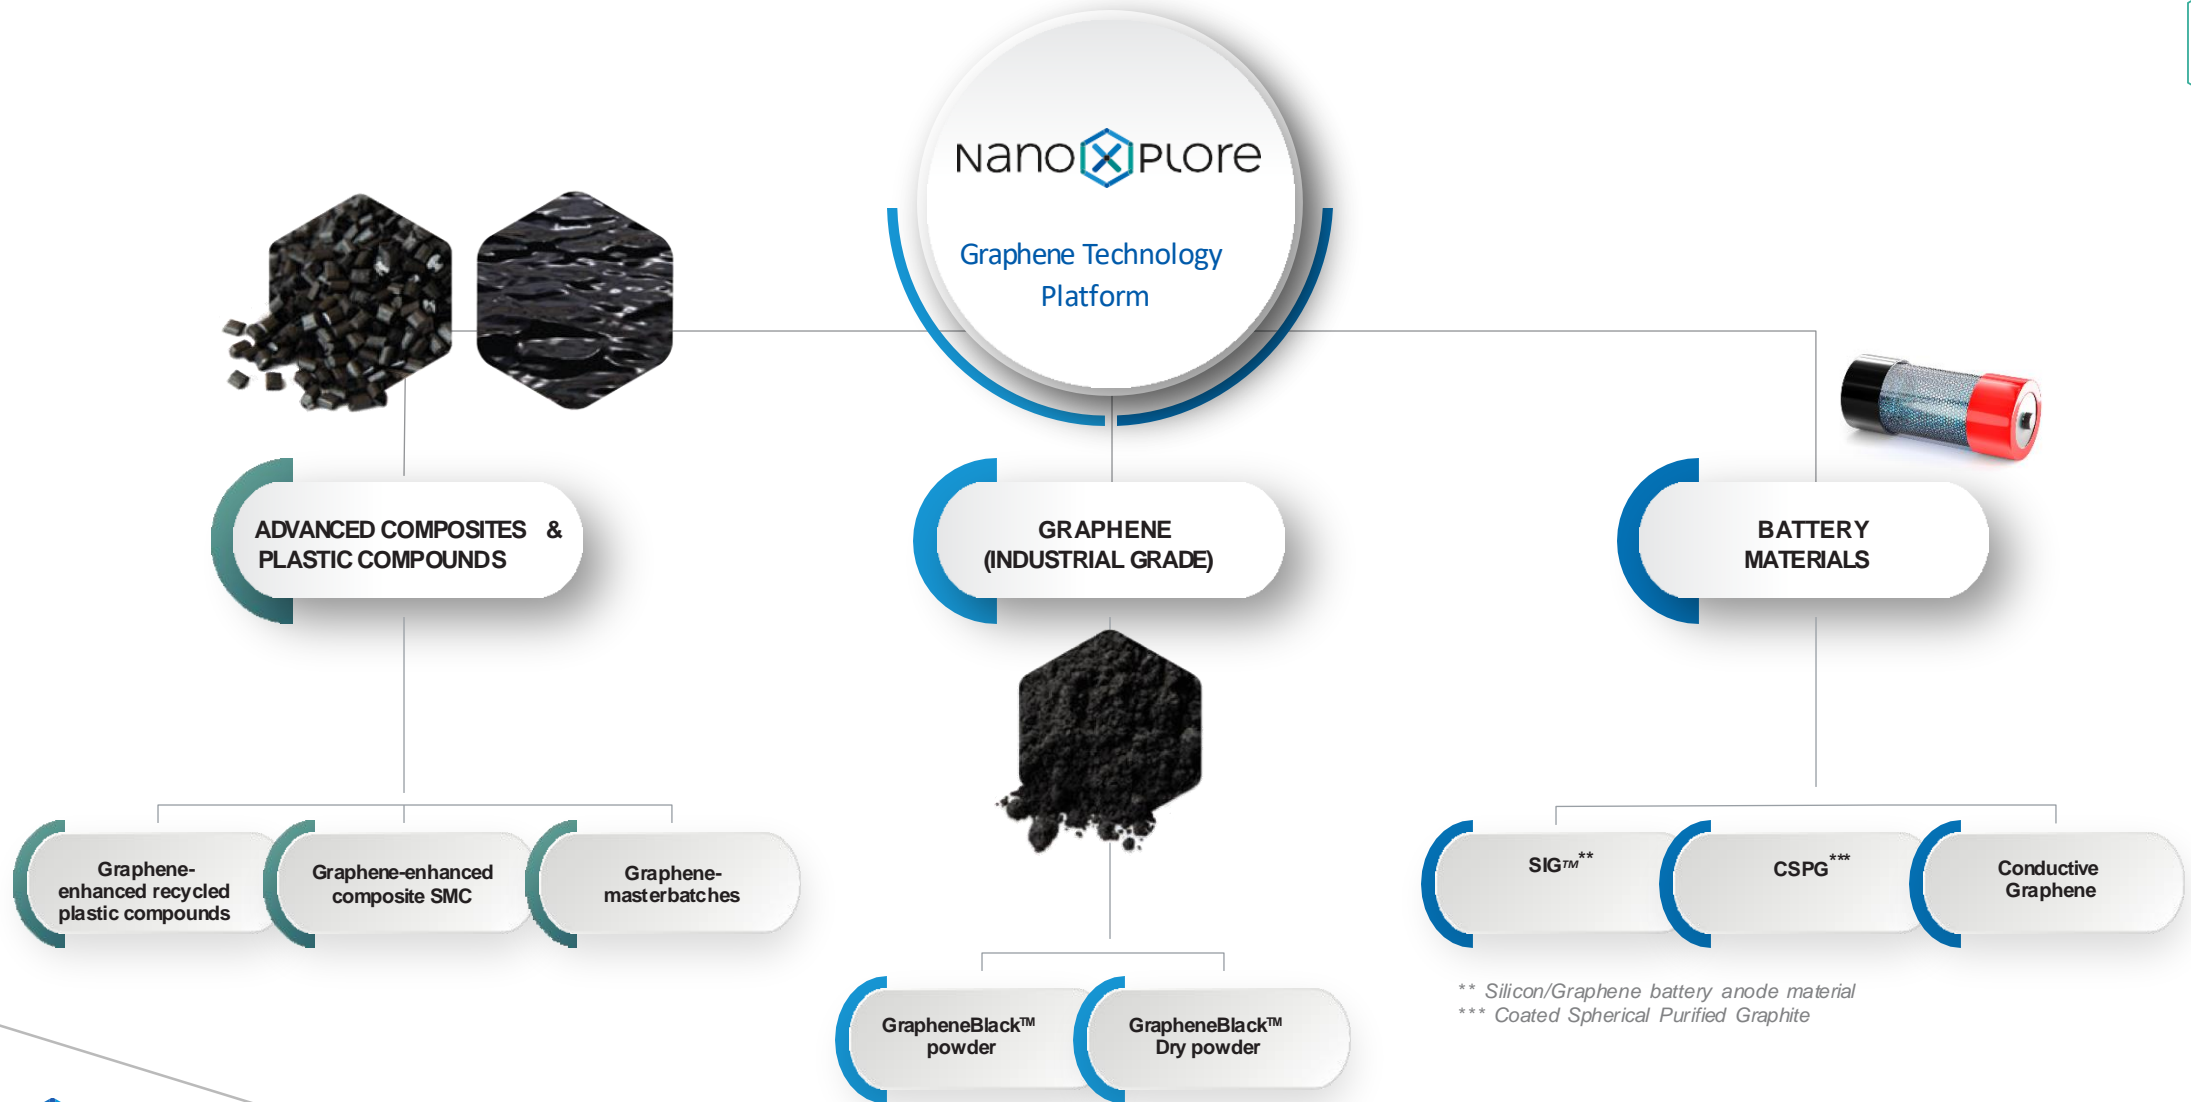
NanoXplore

Graphene Technology Platform

ADVANCED COMPOSITES & PLASTIC COMPOUNDS

GRAPHENE (INDUSTRIAL GRADE)

BATTERY MATERIALS

Graphene-enhanced recycled plastic compounds

Graphene-enhanced composite SMC

Graphene-masterbatches

GrapheneBlack™ powder

GrapheneBlack™ Dry powder

SIG$^{TM**}$

CSPG$^{***}$

Conductive Graphene

** Silicon/Graphene battery anode material
*** Coated Spherical Purified Graphite